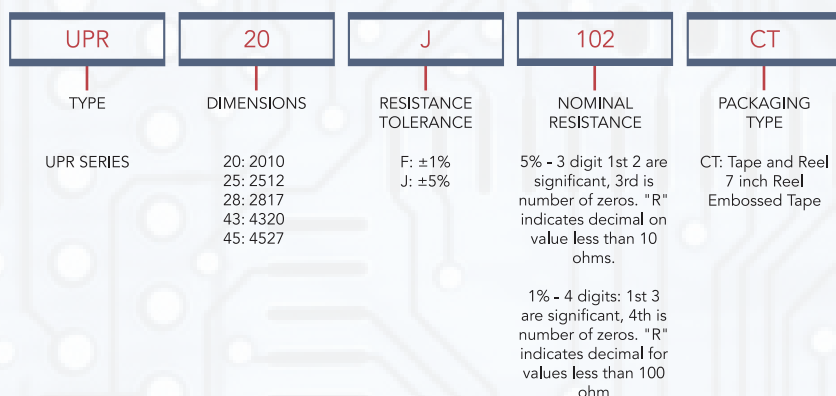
UPR
TYPE
UPR SERIES

20
DIMENSIONS
20: 2010
25: 2512
28: 2817
43: 4320
45: 4527

J
RESISTANCE TOLERANCE
F: ±1%
J: ±5%

102
NOMINAL RESISTANCE
5% - 3 digit 1st 2 are significant, 3rd is number of zeros. "R" indicates decimal on value less than 10 ohms.

1% - 4 digits: 1st 3 are significant, 4th is number of zeros. "R" indicates decimal for values less than 100 ohm

CT
PACKAGING TYPE
CT: Tape and Reel 7 inch Reel Embossed Tape